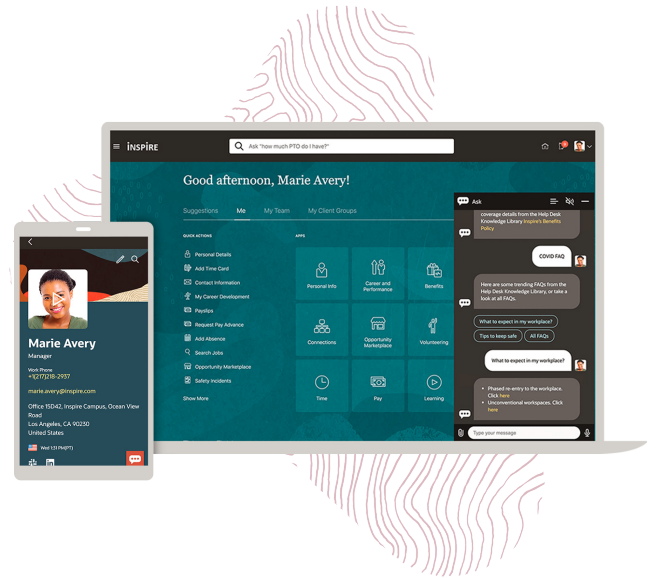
INSPIRE

Ask "how much PTO do I have?"

Good afternoon, Marie Avery!

Suggestions Me My Team My Client Groups

QUICK ACTIONS

Personal Details
Add Time Card
Contact Information
My Career Development
Payslips
Request Pay Advance
Add Absence
Search Jobs
Opportunity Marketplace
Safety Incidents

Show More

APPS

Personal Info
Career and Performance
Benefits
Connections
Opportunity Marketplace
Volunteering
Time
Pay
Learning

Ask

coverage details from the Help Desk Knowledge Library Inspire's Benefits Policy

COVID FAQ

Here are some trending FAQs from the Help Desk Knowledge Library, or take a look at all FAQs.

What to expect in my workplace?
Tips to keep safe
All FAQs

What to expect in my workplace?

• Phased re-entry to the workplace. Click here
• Unconventional workspaces. Click here

Type your message

Marie Avery
Manager

Work Phone
+1(217)218-2937

marie.avery@inspire.com

Office 15042, Inspire Campus, Ocean View Road
Los Angeles, CA 90230
United States

Wed 1:31 PM(PT)